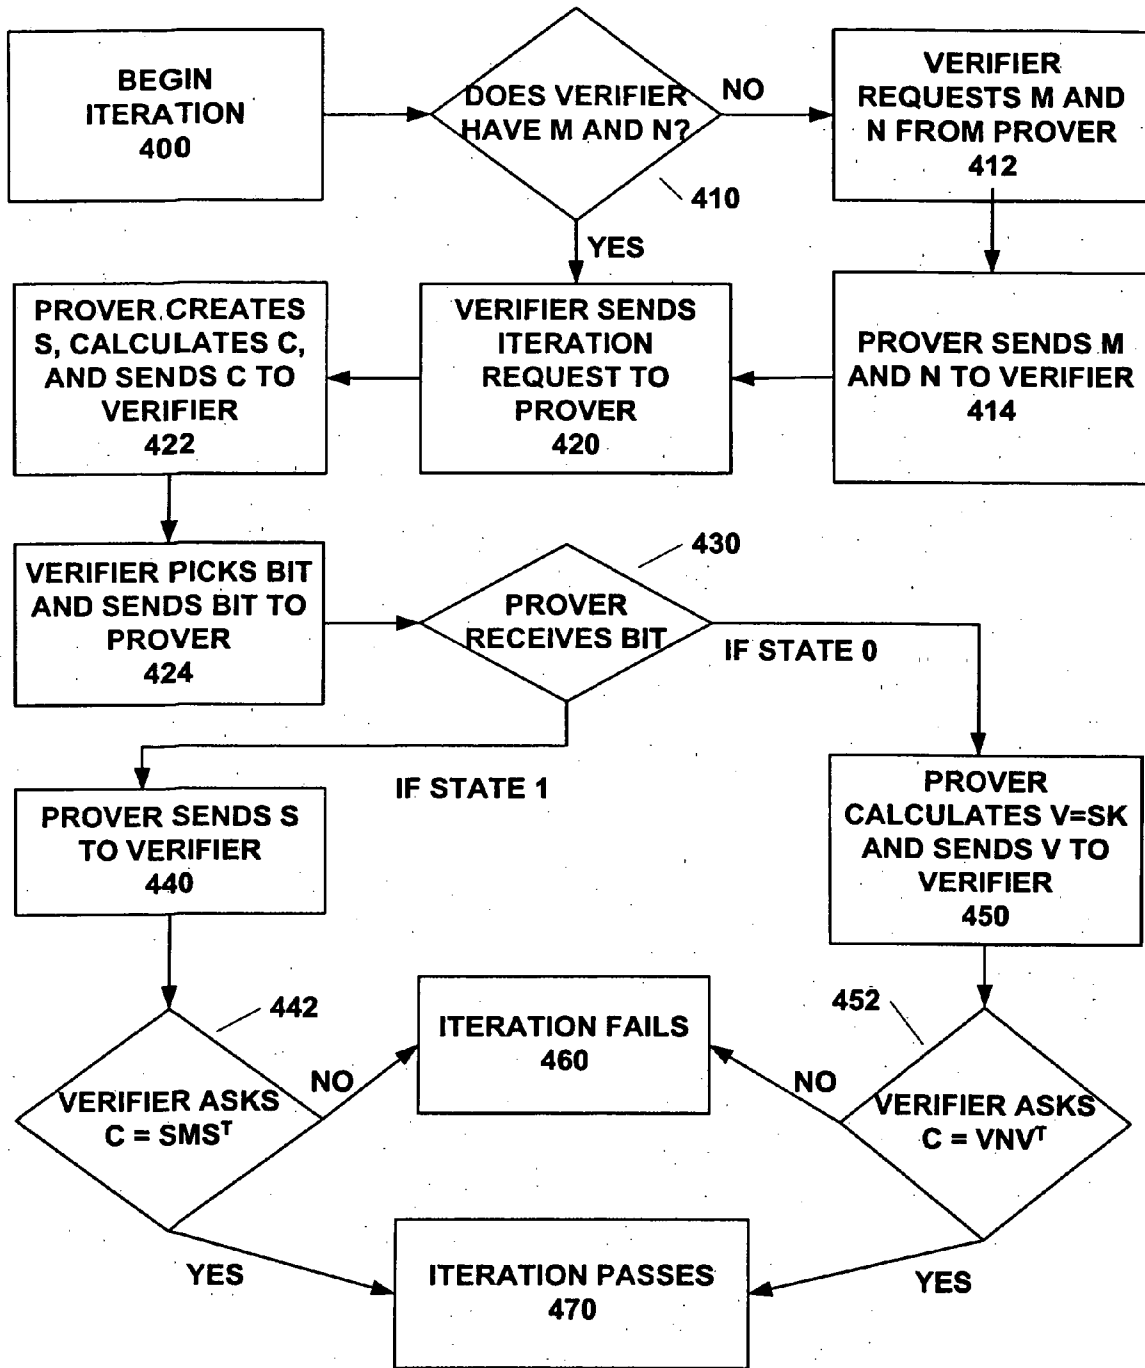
BEGIN ITERATION 400

DOES VERIFIER HAVE M AND N?

NO

VERIFIER REQUESTS M AND N FROM PROVER 412

410

YES

PROVER CREATES S, CALCULATES C, AND SENDS C TO VERIFIER 422

VERIFIER SENDS ITERATION REQUEST TO PROVER 420

PROVER SENDS M AND N TO VERIFIER 414

430

VERIFIER PICKS BIT AND SENDS BIT TO PROVER 424

PROVER RECEIVES BIT

IF STATE 0

IF STATE 1

PROVER SENDS S TO VERIFIER 440

PROVER CALCULATES V=SK AND SENDS V TO VERIFIER 450

442

ITERATION FAILS 460

452

NO

NO

VERIFIER ASKS $C = SMS^T$

VERIFIER ASKS $C = VNV^T$

YES

ITERATION PASSES 470

YES